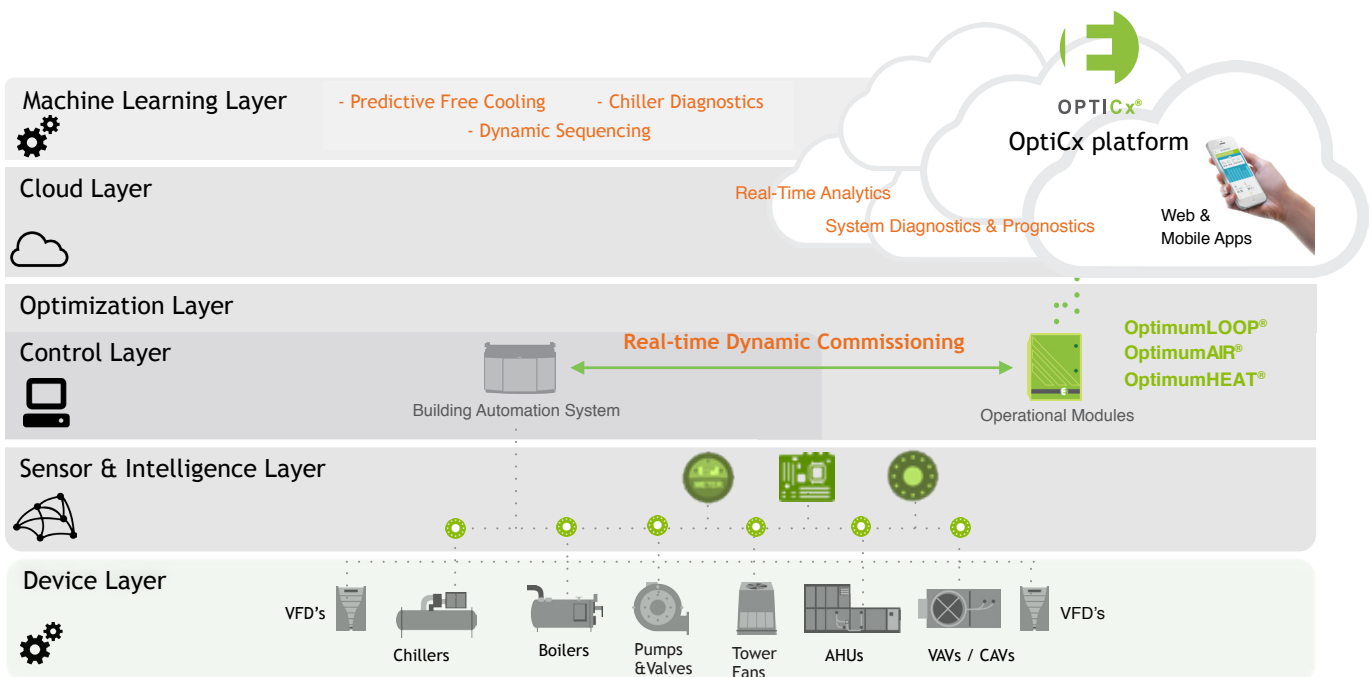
OPTICx®
OptiCx platform

Machine Learning Layer
- Predictive Free Cooling
- Chiller Diagnostics
- Dynamic Sequencing

Cloud Layer
Real-Time Analytics
System Diagnostics & Prognostics
Web & Mobile Apps

Optimization Layer

Control Layer
Real-time Dynamic Commissioning
Building Automation System
Operational Modules
OptimumLOOP®
OptimumAIR®
OptimumHEAT®

Sensor & Intelligence Layer
METER

Device Layer
VFD's
Chillers
Boilers
Pumps &Valves
Tower Fans
AHUs
VAVs / CAVs
VFD's